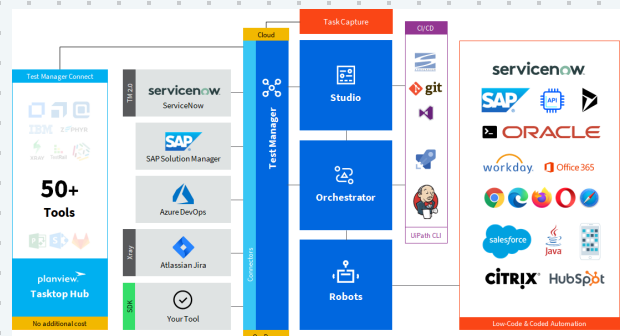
Task Capture

Cloud

CI/CD

Test Manager Connect

IBM

50+
Tools

planview
Tasktop Hub

No additional cost

TM 2.0

servicenow
ServiceNow

SAP
SAP Solution Manager

Azure DevOps

Xray

Atlassian Jira

SDK

Your Tool

Connectors

Test Manager

Studio

Orchestrator

Robots

git

UiPath CLI

servicenow

SAP

API

ORACLE

workday

Office 365

salesforce

Java

CITRIX

HubSpot

Low-Code & Coded Automation